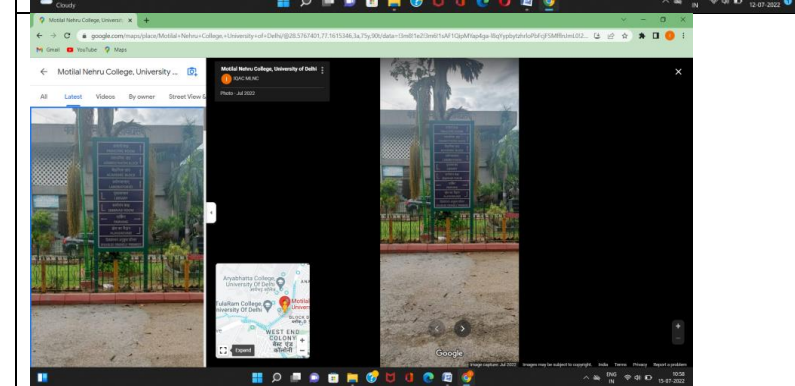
Cloudy

12-07-2022

Motilal Nehru College, Universit ×

google.com/maps/place/Motilal+Nehru+College,+University+of+Delhi/@28.5767401,77.1615346,3a,75y,90t/data=

Gmail YouTube Maps

Motilal Nehru College, University ...

All Latest Videos By owner Street View

Motilal Nehru College, University of Delhi
IQAC MLNC
Photo - Jul 2022

Aryabhatta College, University Of Delhi

Motilal Nehru Univers

Ram College, University Of Delhi

WEST END COLONY

Expand

Google

Image capture: Jul 2022 Images may be subject to copyright. India Terms Privacy Report a problem

ENG IN 10:58 13-07-2022